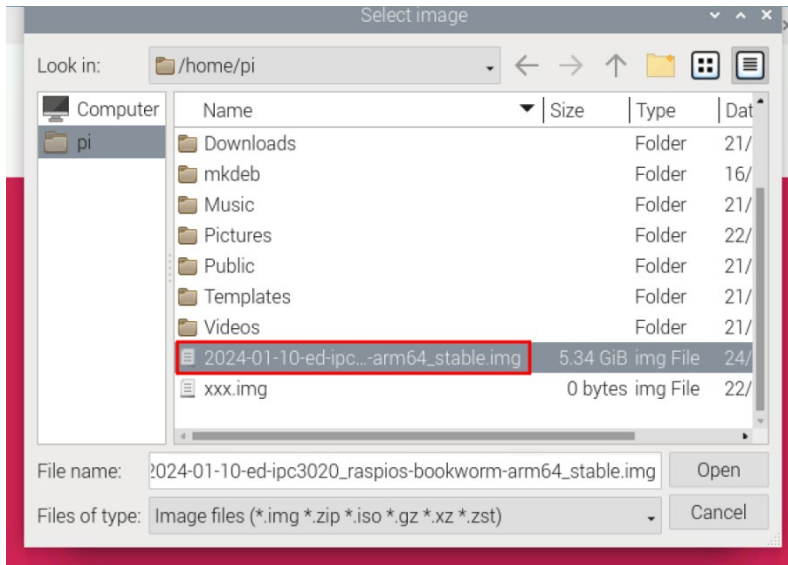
Select image

Look in: /home/pi

Computer
pi

| Name | Size | Type | Dat |
|---|---|---|---|
| Downloads | | Folder | 21/ |
| mkdeb | | Folder | 16/ |
| Music | | Folder | 21/ |
| Pictures | | Folder | 22/ |
| Public | | Folder | 21/ |
| Templates | | Folder | 21/ |
| Videos | | Folder | 21/ |
| 2024-01-10-ed-ipc...-arm64_stable.img | 5.34 GiB | img File | 24/ |
| xxx.img | 0 bytes | img File | 22/ |

File name: 2024-01-10-ed-ipc3020_raspios-bookworm-arm64_stable.img
Open

Files of type: Image files (*.img *.zip *.iso *.gz *.xz *.zst)
Cancel